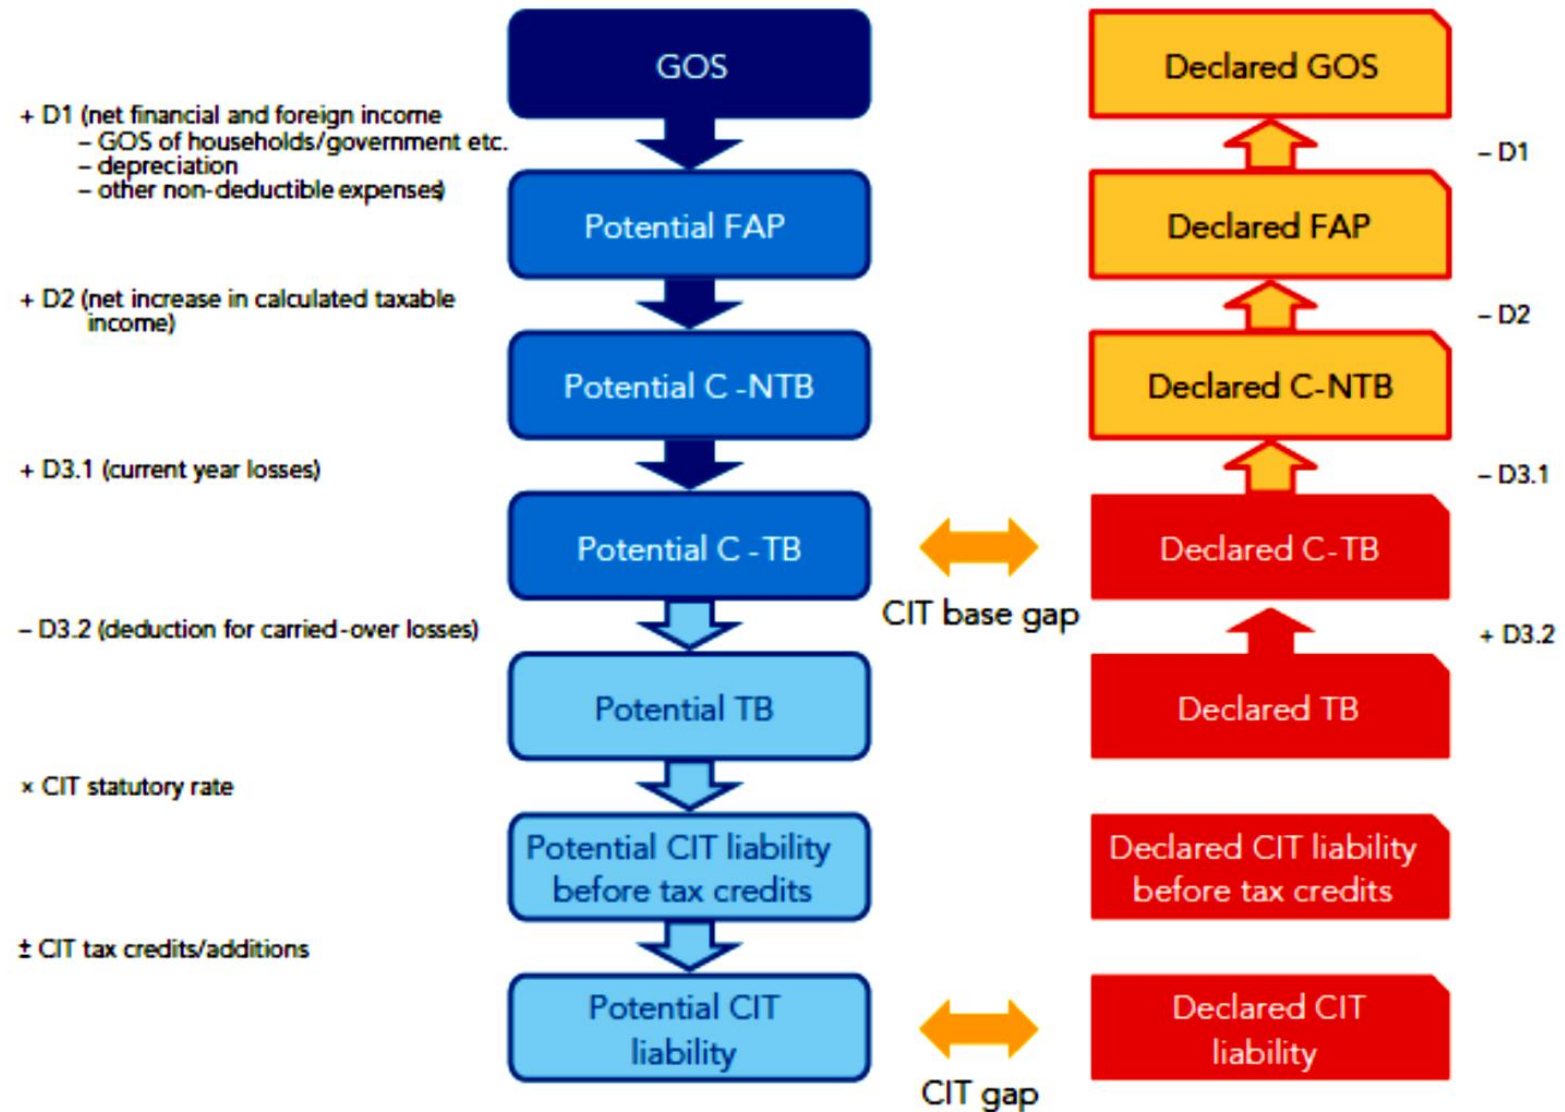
GOS

+ D1 (net financial and foreign income
– GOS of households/government etc.
– depreciation
– other non-deductible expenses)

Potential FAP

+ D2 (net increase in calculated taxable income)

Potential C -NTB

+ D3.1 (current year losses)

Potential C -TB

– D3.2 (deduction for carried-over losses)

Potential TB

× CIT statutory rate

Potential CIT liability before tax credits

± CIT tax credits/additions

Potential CIT liability

CIT base gap

CIT gap

Declared GOS

– D1

Declared FAP

– D2

Declared C-NTB

– D3.1

Declared C-TB

+ D3.2

Declared TB

Declared CIT liability before tax credits

Declared CIT liability